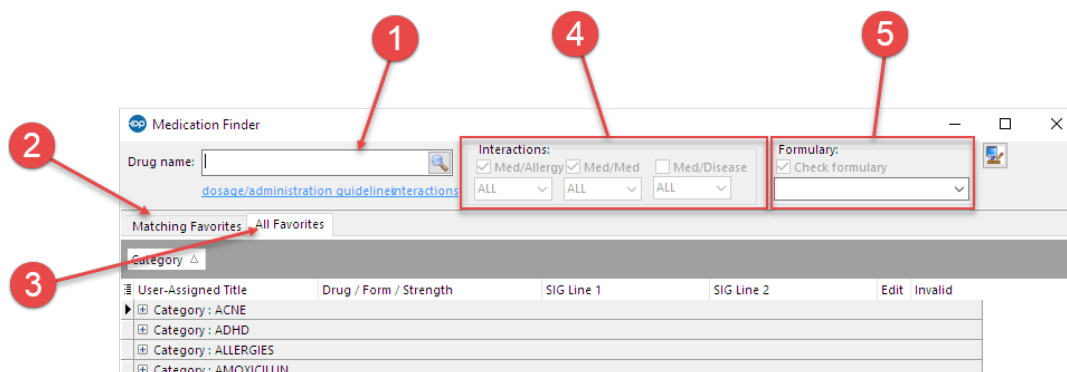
1
4
5
2
3

Medication Finder

Drug name:

dosage/administration guidelines interactions

Interactions:
Med/Allergy  Med/Med  Med/Disease
ALL  ALL  ALL

Formulary:
Check formulary

Matching Favorites  All Favorites

Category △

| User-Assigned Title | Drug / Form / Strength | SIG Line 1 | SIG Line 2 | Edit | Invalid |
|---|---|---|---|---|---|
| Category : ACNE | | | | | |
| Category : ADHD | | | | | |
| Category : ALLERGIES | | | | | |
| Category : AMOXICILLIN | | | | | |